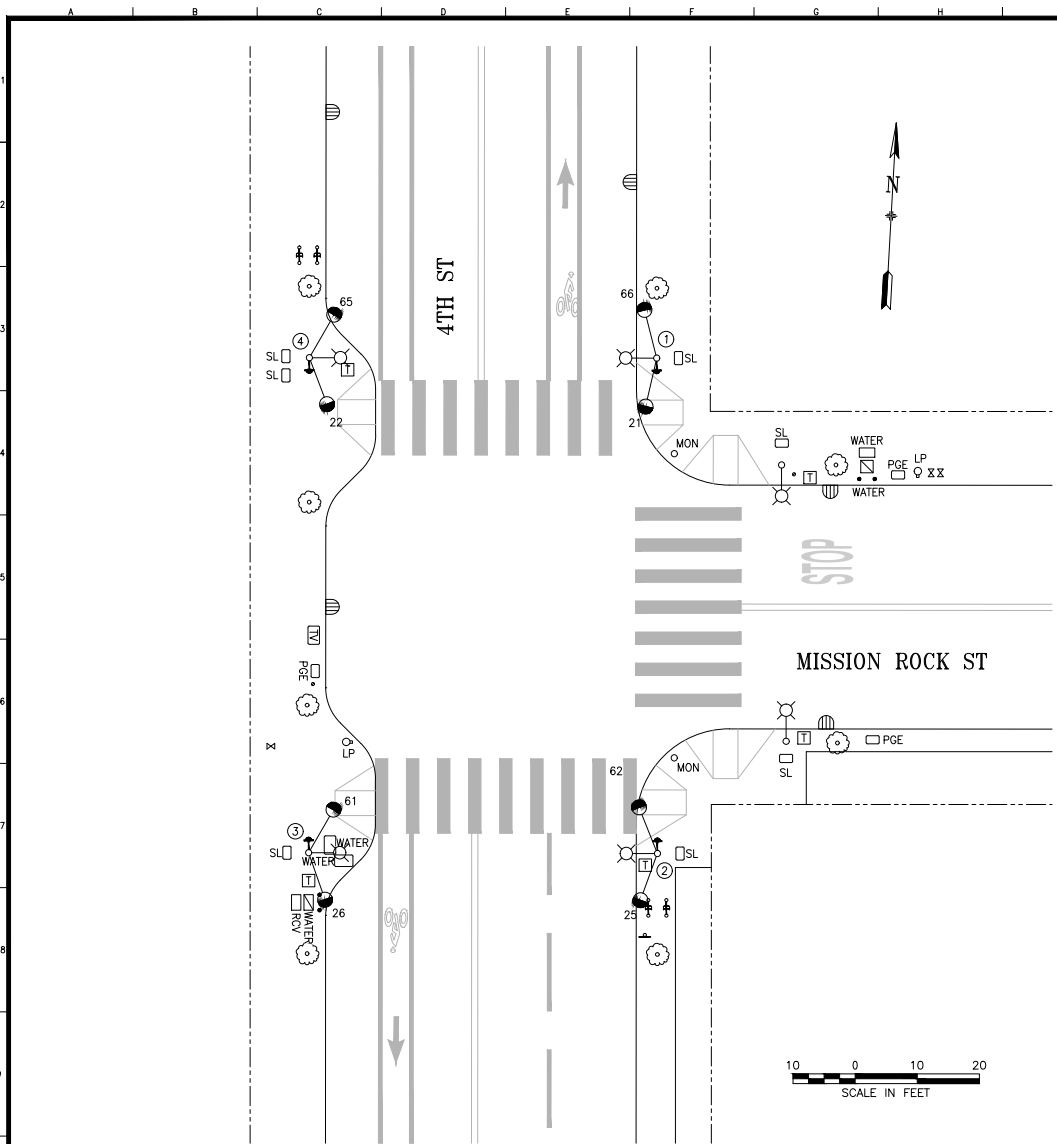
A B C D E F G H

1
2
3
4
5
6
7
8
9

N

4TH ST

65
4
SL
SL
T
22

66
1
SL
21

MON
SL
WATER
PGE
LP
T
WATER

STOP

TV
PGE

MISSION ROCK ST

LP
T
PGE
SL
MON
62
61
3
SL
WATER
WATER
T
RCV
WATER
26

T
SL
2
25

10 0 10 20
SCALE IN FEET